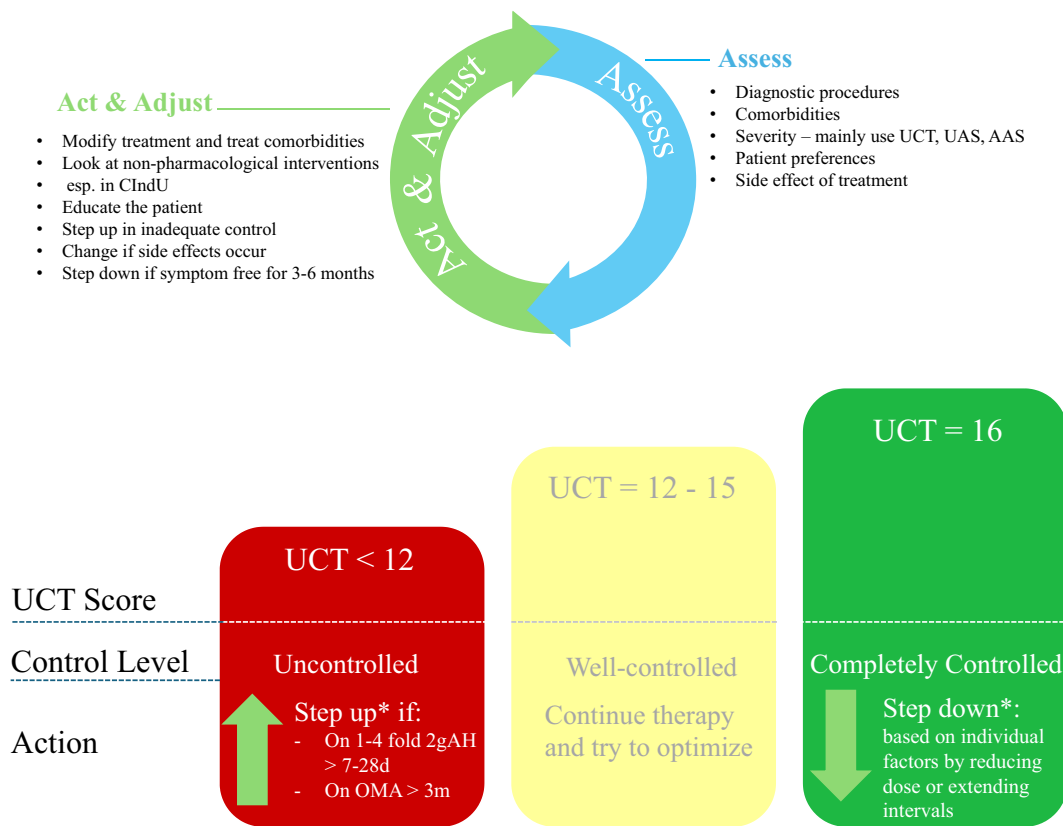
Act & Adjust

Assess

Act & Adjust

- Modify treatment and treat comorbidities
- Look at non-pharmacological interventions
- esp. in CIndU
- Educate the patient
- Step up in inadequate control
- Change if side effects occur
- Step down if symptom free for 3-6 months

Assess

- Diagnostic procedures
- Comorbidities
- Severity – mainly use UCT, UAS, AAS
- Patient preferences
- Side effect of treatment

UCT Score

Control Level

Action

UCT < 12

Uncontrolled

Step up* if:
- On 1-4 fold 2gAH > 7-28d
- On OMA > 3m

UCT = 12 - 15

Well-controlled

Continue therapy and try to optimize

UCT = 16

Completely Controlled

Step down*: based on individual factors by reducing dose or extending intervals